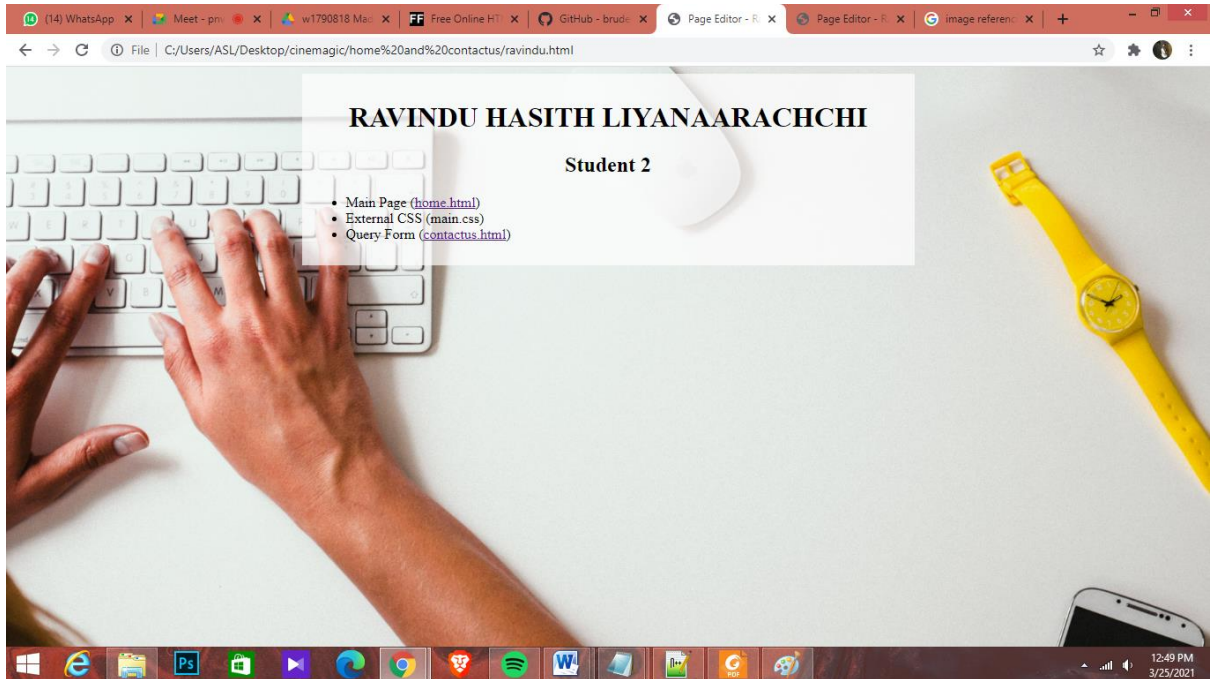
(14) WhatsApp ×
Meet - pnv ×
w1790818 Mai ×
Free Online HT ×
GitHub - brude ×
Page Editor - R ×
Page Editor - R ×
image referenc ×
+

File | C:/Users/ASL/Desktop/cinemagic/home%20and%20contactus/ravindu.html

RAVINDU HASITH LIYANAARACHCHI

Student 2

- Main Page (home.html)
- External CSS (main.css)
- Query Form (contactus.html)

12:49 PM
3/25/2021